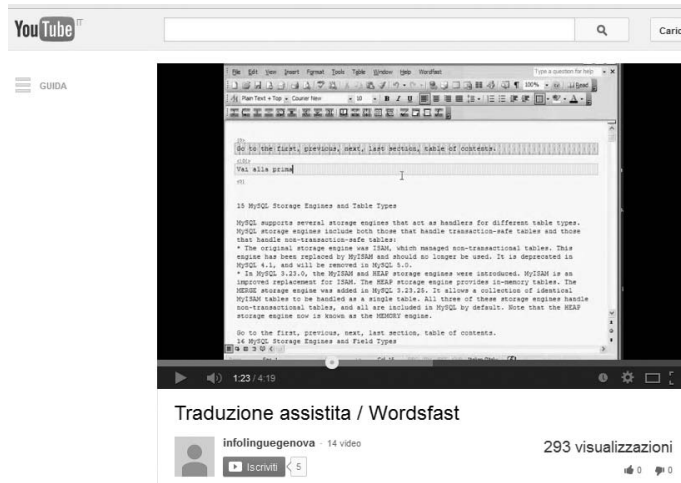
YouTube IT

Caric

GUIDA

File Edit View Insert Format Tools Table Window Help Wordfast

Type a question for help

Plain Text + Top Courier New 10 B I U

100%

Read

Go to the first, previous, next, last section, table of contents.

Vai alla prima

15 MySQL Storage Engines and Table Types

MySQL supports several storage engines that act as handlers for different table types. MySQL storage engines include both those that handle transaction-safe tables and those that handle non-transaction-safe tables:
* The original storage engine was ISAM, which managed non-transactional tables. This engine has been replaced by MyISAM and should no longer be used. It is deprecated in MySQL 4.1, and will be removed in MySQL 5.0.
* In MySQL 3.23.0, the MyISAM and HEAP storage engines were introduced. MyISAM is an improved replacement for ISAM. The HEAP storage engine provides in-memory tables. The MERGE storage engine was added in MySQL 3.23.25. It allows a collection of identical MyISAM tables to be handled as a single table. All three of these storage engines handle non-transactional tables, and all are included in MySQL by default. Note that the HEAP storage engine now is known as the MEMORY engine.

Go to the first, previous, next, last section, table of contents.
16 MySQL Storage Engines and Field Types

1:23 / 4:19

Traduzione assistita / Wordsfast

infolinguegenova · 14 video

Iscriviti 5

293 visualizzazioni

0 0